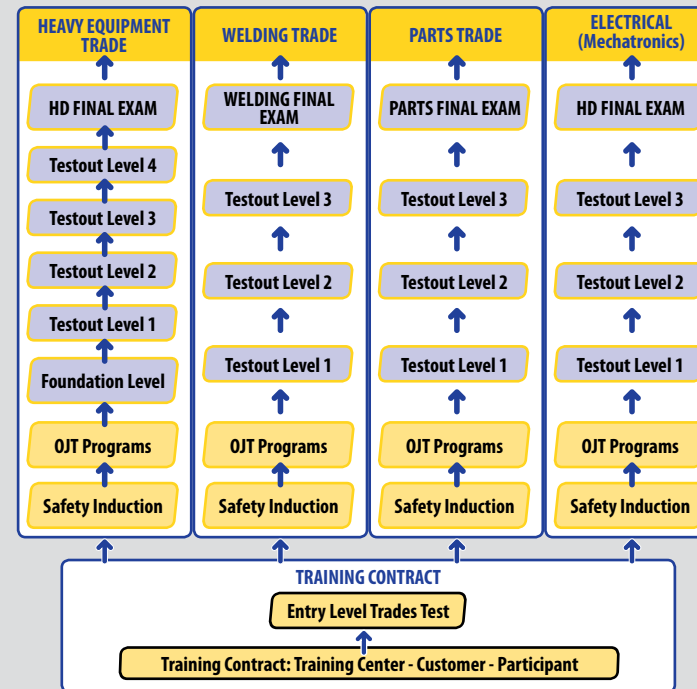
HEAVY EQUIPMENT TRADE

HD FINAL EXAM

Testout Level 4

Testout Level 3

Testout Level 2

Testout Level 1

Foundation Level

OJT Programs

Safety Induction

WELDING TRADE

WELDING FINAL EXAM

Testout Level 3

Testout Level 2

Testout Level 1

OJT Programs

Safety Induction

PARTS TRADE

PARTS FINAL EXAM

Testout Level 3

Testout Level 2

Testout Level 1

OJT Programs

Safety Induction

ELECTRICAL (Mechatronics)

HD FINAL EXAM

Testout Level 3

Testout Level 2

Testout Level 1

OJT Programs

Safety Induction

TRAINING CONTRACT

Entry Level Trades Test

Training Contract: Training Center - Customer - Participant